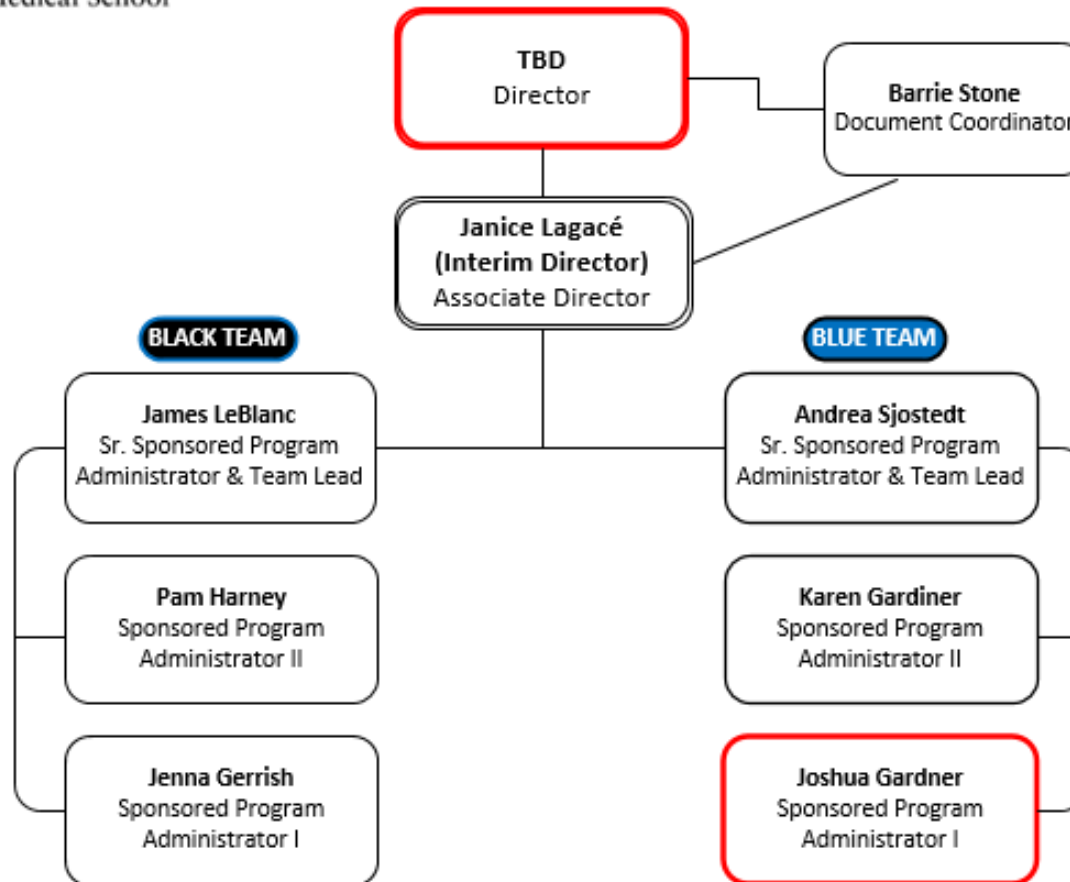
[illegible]edical School

TBD
Director

Barrie Stone
Document Coordinato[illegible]

Janice Lagacé
(Interim Director)
Associate Director

BLACK TEAM

BLUE TEAM

James LeBlanc
Sr. Sponsored Program Administrator & Team Lead

Andrea Sjostedt
Sr. Sponsored Program Administrator & Team Lead

Pam Harney
Sponsored Program Administrator II

Karen Gardiner
Sponsored Program Administrator II

Jenna Gerrish
Sponsored Program Administrator I

Joshua Gardner
Sponsored Program Administrator I